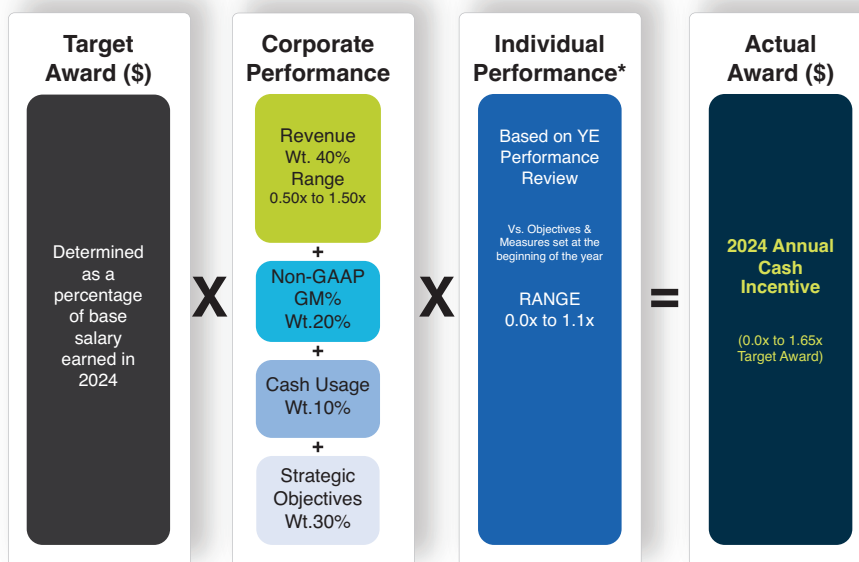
Target Award ($)

Determined as a percentage of base salary earned in 2024

X

Corporate Performance

Revenue
Wt. 40%
Range
0.50x to 1.50x

+

Non-GAAP GM%
Wt.20%

+

Cash Usage
Wt.10%

+

Strategic Objectives
Wt.30%

X

Individual Performance*

Based on YE Performance Review

Vs. Objectives & Measures set at the beginning of the year

RANGE
0.0x to 1.1x

=

Actual Award ($)

2024 Annual Cash Incentive

(0.0x to 1.65x Target Award)